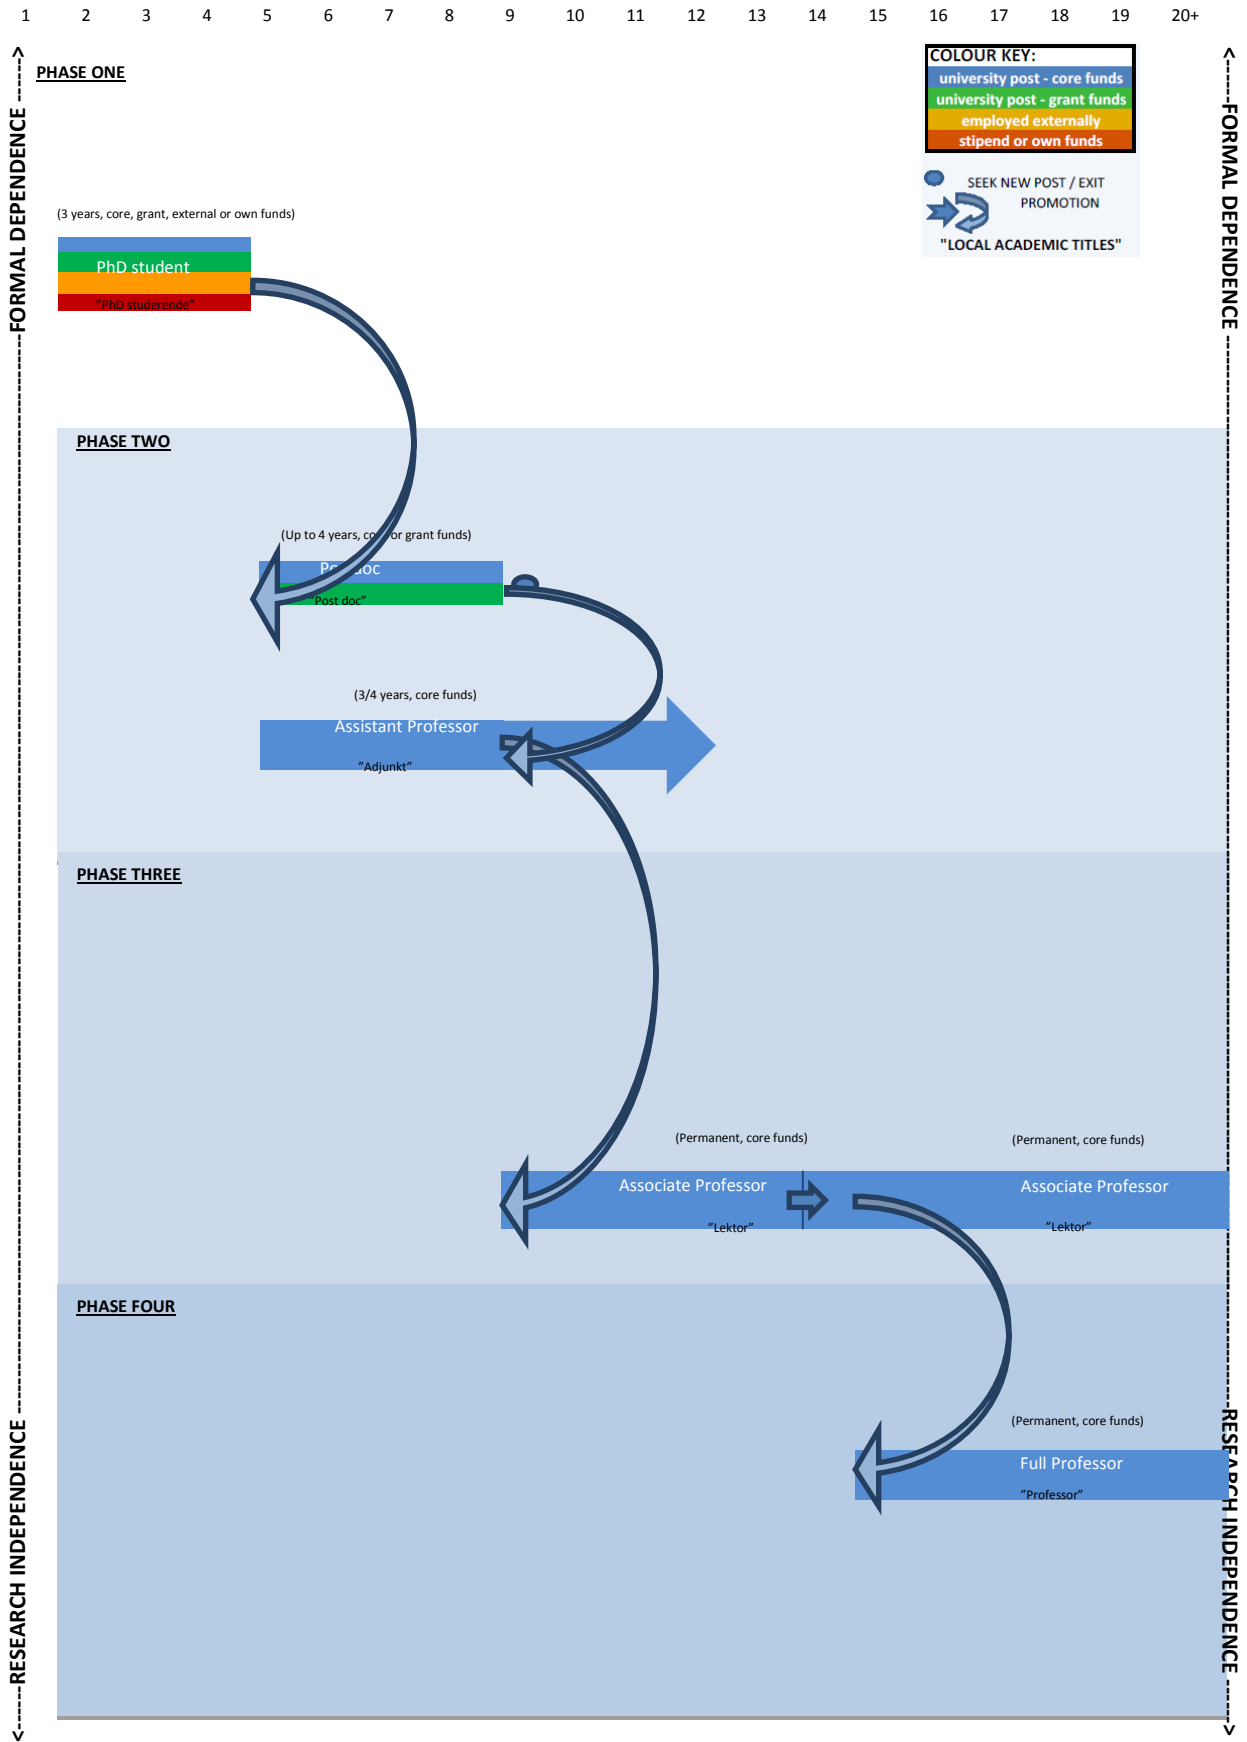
1 2 3 4 5 6 7 8 9 10 11 12 13 14 15 16 17 18 19 20+

PHASE ONE

COLOUR KEY:
university post - core funds
university post - grant funds
employed externally
stipend or own funds

SEEK NEW POST / EXIT
PROMOTION
"LOCAL ACADEMIC TITLES"

FORMAL DEPENDENCE

FORMAL DEPENDENCE

(3 years, core, grant, external or own funds)
PhD student
"PhD studerende"

PHASE TWO

(Up to 4 years, co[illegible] or grant funds)
Po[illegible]doc
"Post doc"

(3/4 years, core funds)
Assistant Professor
"Adjunkt"

PHASE THREE

(Permanent, core funds)
Associate Professor
"Lektor"

(Permanent, core funds)
Associate Professor
"Lektor"

PHASE FOUR

(Permanent, core funds)
Full Professor
"Professor"

RESEARCH INDEPENDENCE

RESEARCH INDEPENDENCE